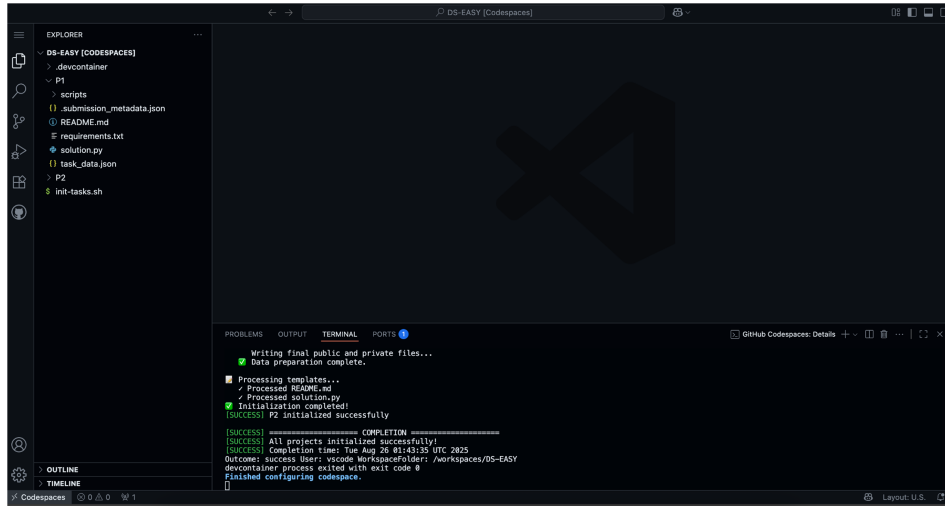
DS-EASY [Codespaces]

EXPLORER
DS-EASY [CODESPACES]
> .devcontainer
P1
> scripts
{} .submission_metadata.json
README.md
requirements.txt
solution.py
{} task_data.json
> P2
$ init-tasks.sh

> OUTLINE
> TIMELINE

PROBLEMS OUTPUT TERMINAL PORTS 1

GitHub Codespaces: Details

Writing final public and private files...
Data preparation complete.

Processing templates...
✓ Processed README.md
✓ Processed solution.py
Initialization completed!
[SUCCESS] P2 initialized successfully

[SUCCESS] ==================== COMPLETION ====================
[SUCCESS] All projects initialized successfully!
[SUCCESS] Completion time: Tue Aug 26 01:43:35 UTC 2025
Outcome: success User: vscode WorkspaceFolder: /workspaces/DS-EASY
devcontainer process exited with exit code 0
Finished configuring codespace.

Codespaces ⊗ 0 ⚠ 0 1
Layout: U.S.